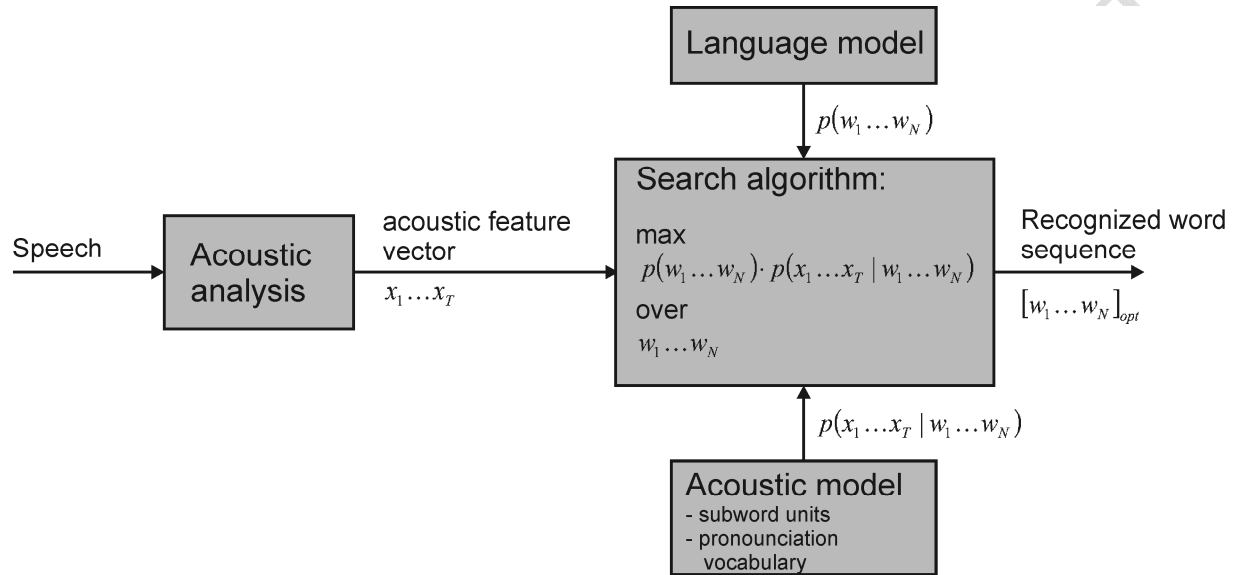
Language model

$p(w_1 \ldots w_N)$

Search algorithm:

max

$p(w_1 \ldots w_N) \cdot p(x_1 \ldots x_T \mid w_1 \ldots w_N)$

over

$w_1 \ldots w_N$

Speech

Acoustic analysis

acoustic feature vector

$x_1 \ldots x_T$

Recognized word sequence

$[w_1 \ldots w_N]_{opt}$

$p(x_1 \ldots x_T \mid w_1 \ldots w_N)$

Acoustic model
- subword units
- pronounciation vocabulary